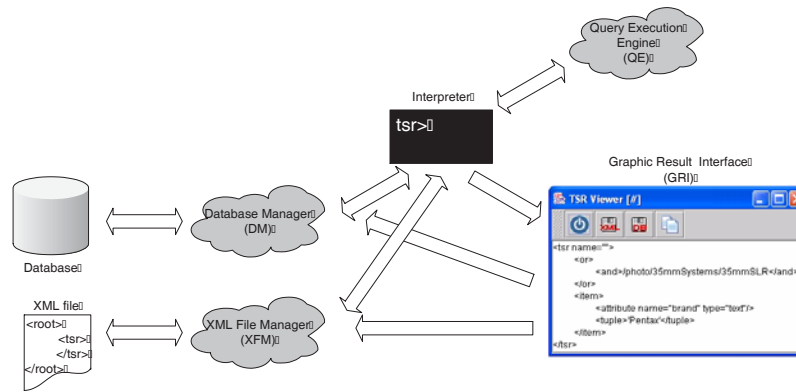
Query Execution Engine (QE)

Interpreter

tsr>

Graphic Result Interface (GRI)

Database Manager (DM)

Database

XML file

<root>
<tsr>
</tsr>
</root>

XML File Manager (XFM)

TSR Viewer [#]

XML

<tsr name="">
<or>
<and>/photo/35mmSystems/35mmSLR</and>
</or>
<item>
<attribute name="brand" type="text"/>
<tuple>"Pentax"</tuple>
</item>
</tsr>